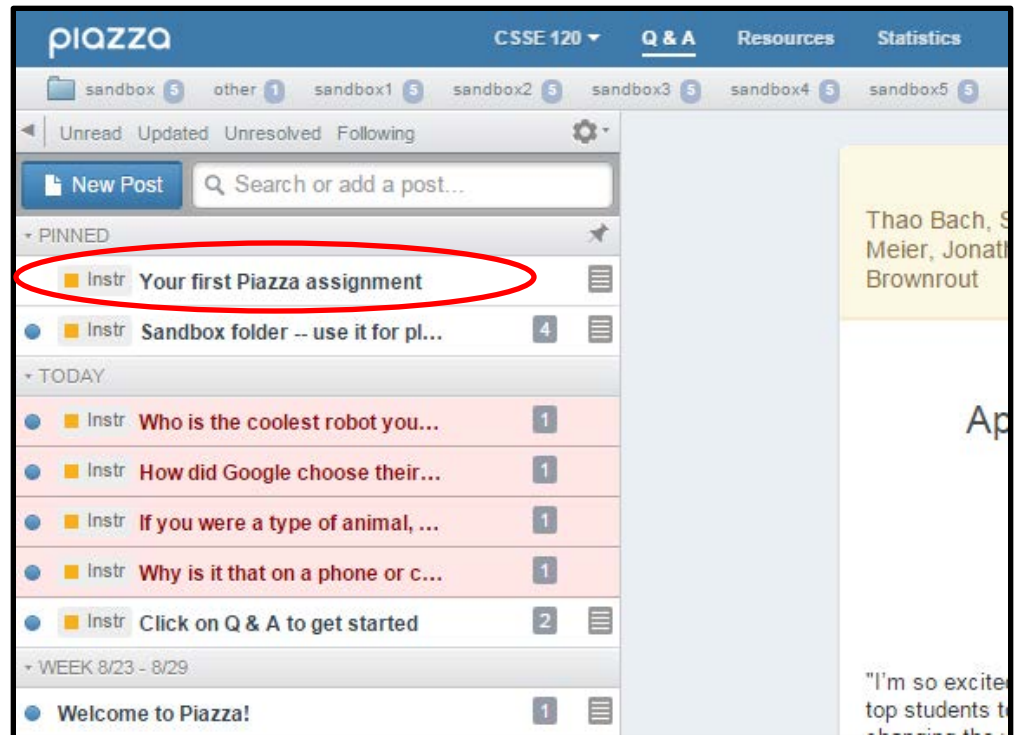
piazza CSSE 120 Q & A Resources Statistics

sandbox 5 other 1 sandbox1 5 sandbox2 5 sandbox3 5 sandbox4 5 sandbox5 5

Unread Updated Unresolved Following

New Post

Search or add a post...

PINNED

Instr Your first Piazza assignment

Instr Sandbox folder -- use it for pl... 4

TODAY

Instr Who is the coolest robot you... 1

Instr How did Google choose their... 1

Instr If you were a type of animal, ... 1

Instr Why is it that on a phone or c... 1

Instr Click on Q & A to get started 2

WEEK 8/23 - 8/29

Welcome to Piazza! 1

Thao Bach, S Meier, Jonath Brownrout

Ap

"I'm so excite top students t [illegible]